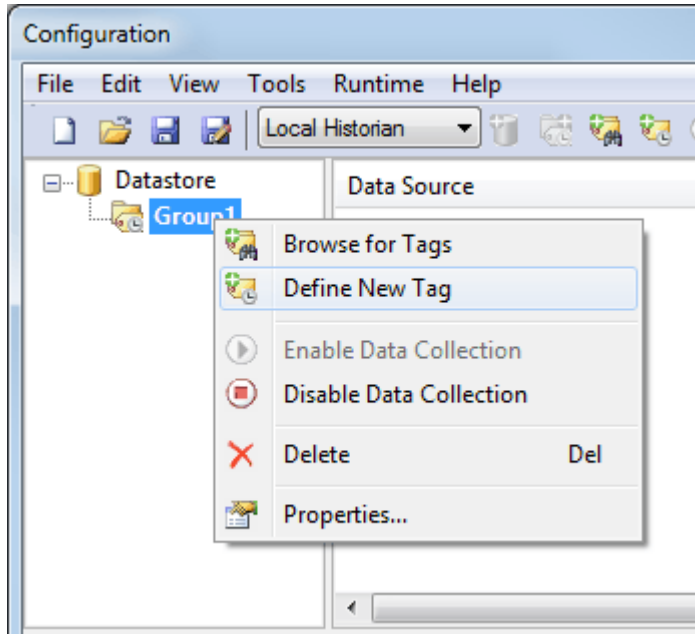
Configuration

File Edit View Tools Runtime Help

Local Historian

Datastore
Group1

Data Source

Browse for Tags
Define New Tag
Enable Data Collection
Disable Data Collection
Delete Del
Properties...